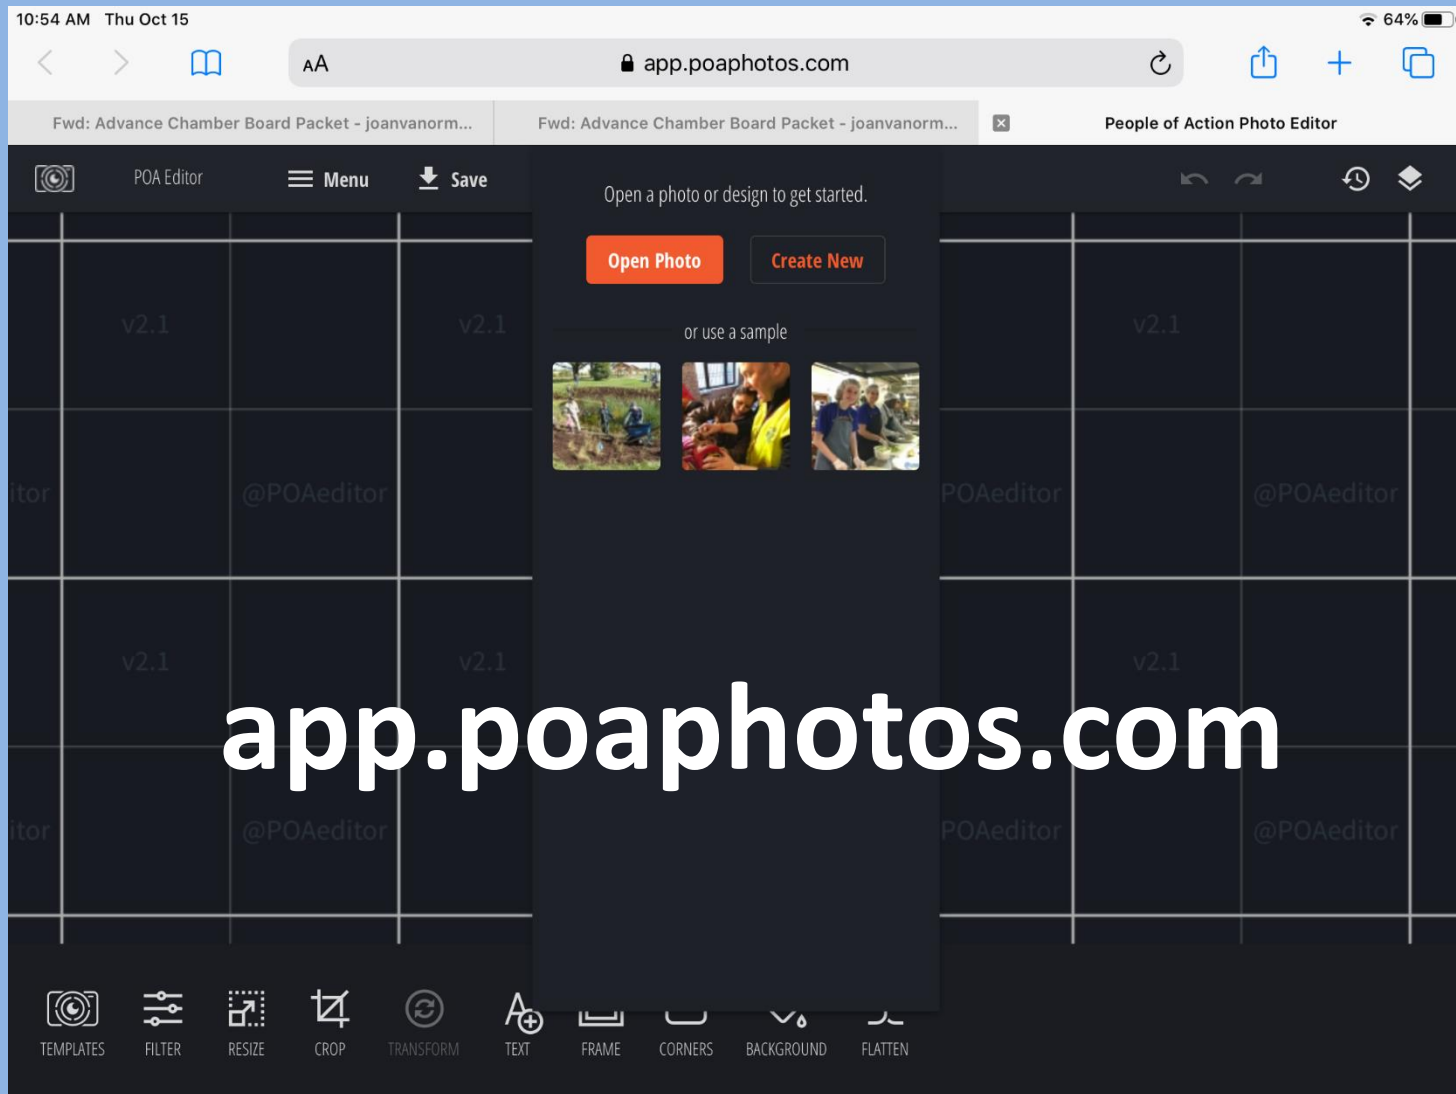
10:54 AM Thu Oct 15

64%

AA app.poaphotos.com

Fwd: Advance Chamber Board Packet - joanvanorm...

Fwd: Advance Chamber Board Packet - joanvanorm...

People of Action Photo Editor

POA Editor

Menu

Save

Open a photo or design to get started.

Open Photo

Create New

or use a sample

v2.1

v2.1

v2.1

itor

@POAeditor

POAeditor

@POAeditor

v2.1

v2.1

v2.1

itor

@POAeditor

POAeditor

@POAeditor

app.poaphotos.com

TEMPLATES

FILTER

RESIZE

CROP

TRANSFORM

TEXT

FRAME

CORNERS

BACKGROUND

FLATTEN